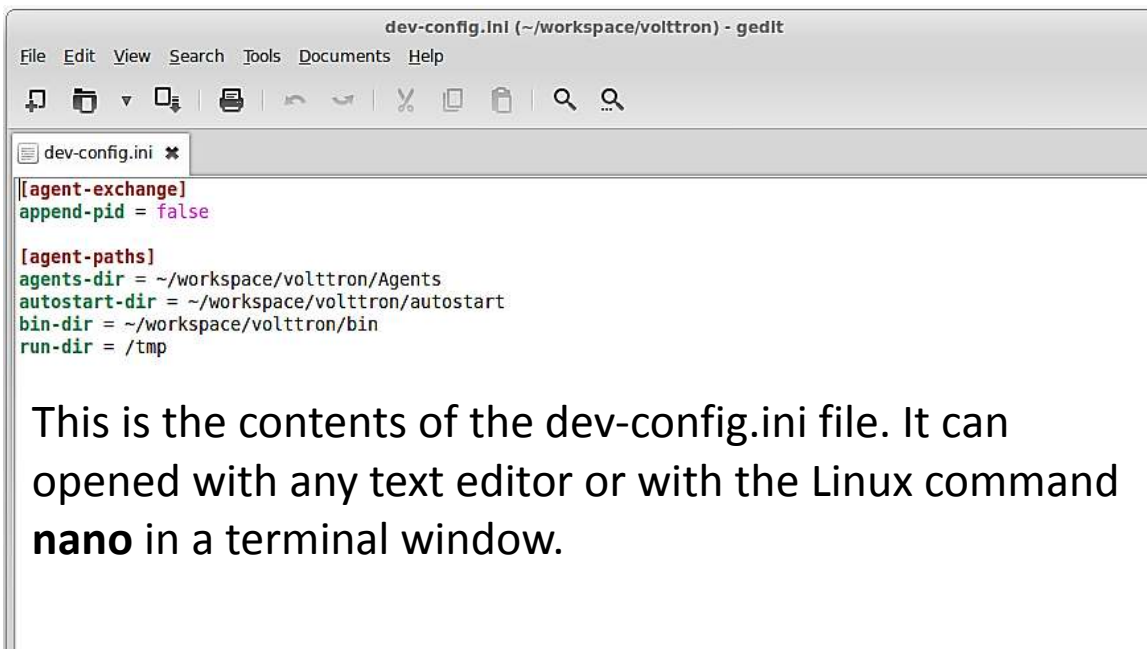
dev-config.ini (~/workspace/volttron) - gedit

File Edit View Search Tools Documents Help

dev-config.ini ✖

[agent-exchange]
append-pid = false

[agent-paths]
agents-dir = ~/workspace/volttron/Agents
autostart-dir = ~/workspace/volttron/autostart
bin-dir = ~/workspace/volttron/bin
run-dir = /tmp

This is the contents of the dev-config.ini file. It can opened with any text editor or with the Linux command **nano** in a terminal window.